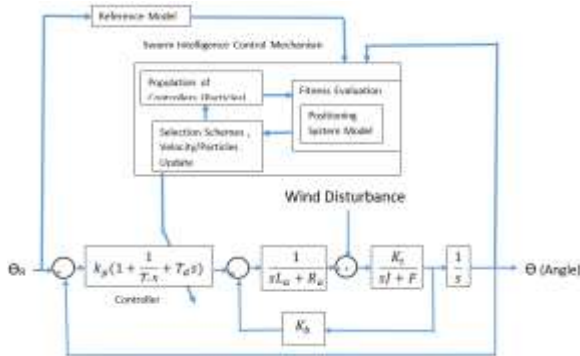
Reference Model

Swarm Intelligence Control Mechanism

Population of Controllers (Particles)

Fitness Evaluation

Positioning System Model

Selection Schemes , Velocity/Particles Update

Wind Disturbance

$\Theta_R$

$k_p(1+\frac{1}{T_i s}+T_d s)$

Controller

$\frac{1}{sL_a+R_a}$

$\frac{K_t}{sJ+F}$

$\frac{1}{s}$

$\Theta$ (Angle)

$K_b$